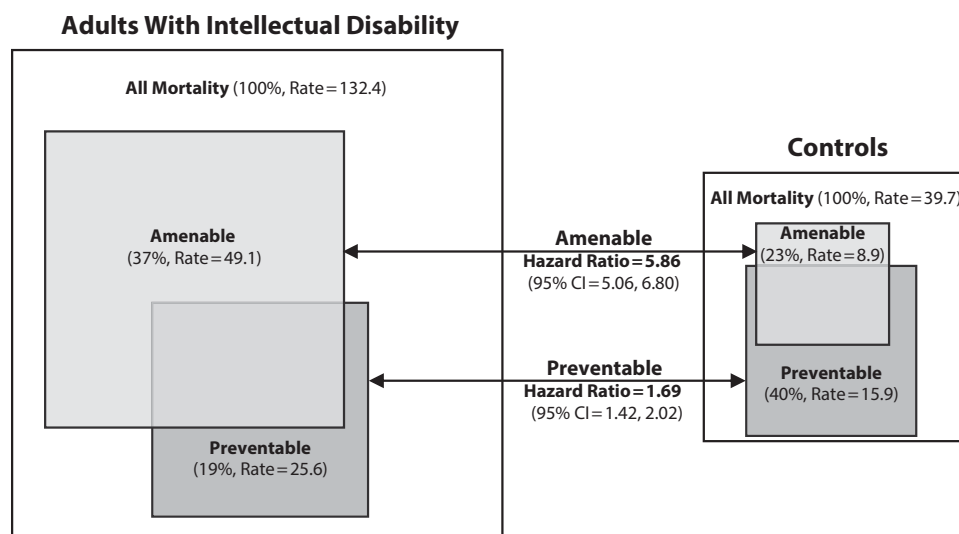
**Adults With Intellectual Disability**

**All Mortality** (100%, Rate = 132.4)

**Amenable**
(37%, Rate = 49.1)

**Preventable**
(19%, Rate = 25.6)

**Amenable**
**Hazard Ratio = 5.86**
(95% CI = 5.06, 6.80)

**Preventable**
**Hazard Ratio = 1.69**
(95% CI = 1.42, 2.02)

**Controls**

**All Mortality** (100%, Rate = 39.7)

**Amenable**
(23%, Rate = 8.9)

**Preventable**
(40%, Rate = 15.9)